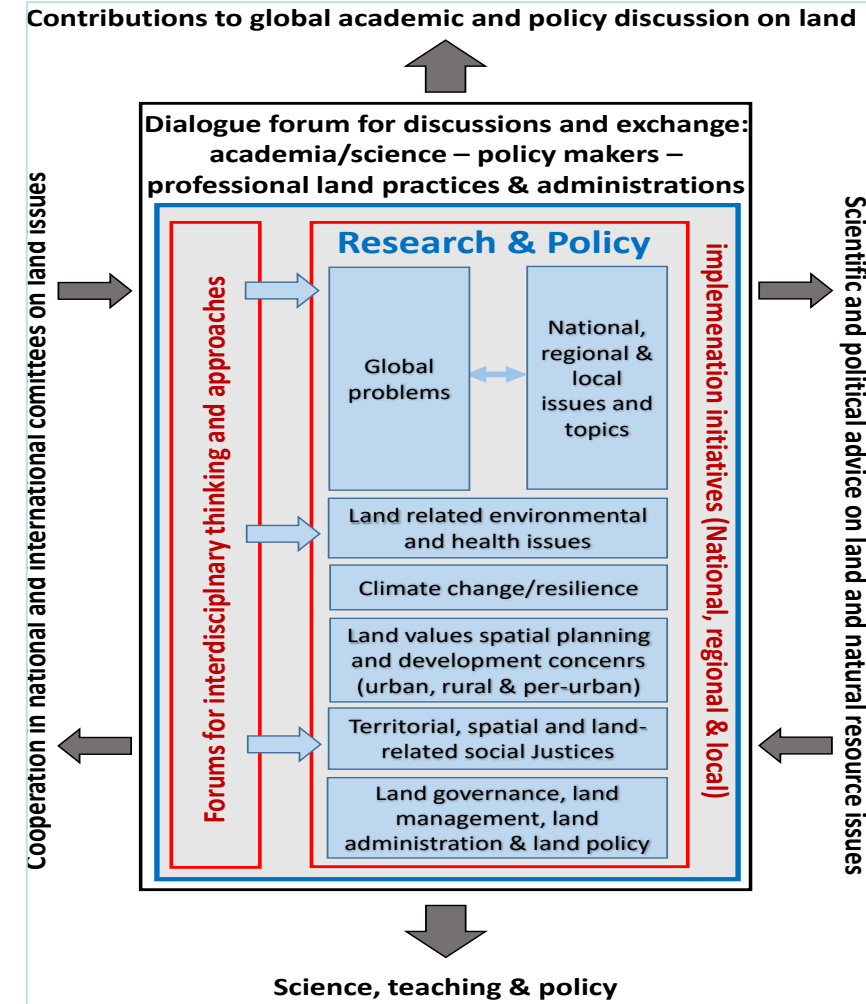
Contributions to global academic and policy discussion on land

Dialogue forum for discussions and exchange: academia/science – policy makers – professional land practices & administrations

Cooperation in national and international comittees on land issues

Scientific and political advice on land and natural resource issues

Forums for interdisciplnary thinking and approaches

Research & Policy

Global problems

National, regional & local issues and topics

Land related environmental and health issues

Climate change/resilience

Land values spatial planning and development concenrs (urban, rural & per-urban)

Territorial, spatial and land-related social Justices

Land governance, land management, land administration & land policy

implemenation initiatives (National, regional & local)

Science, teaching & policy